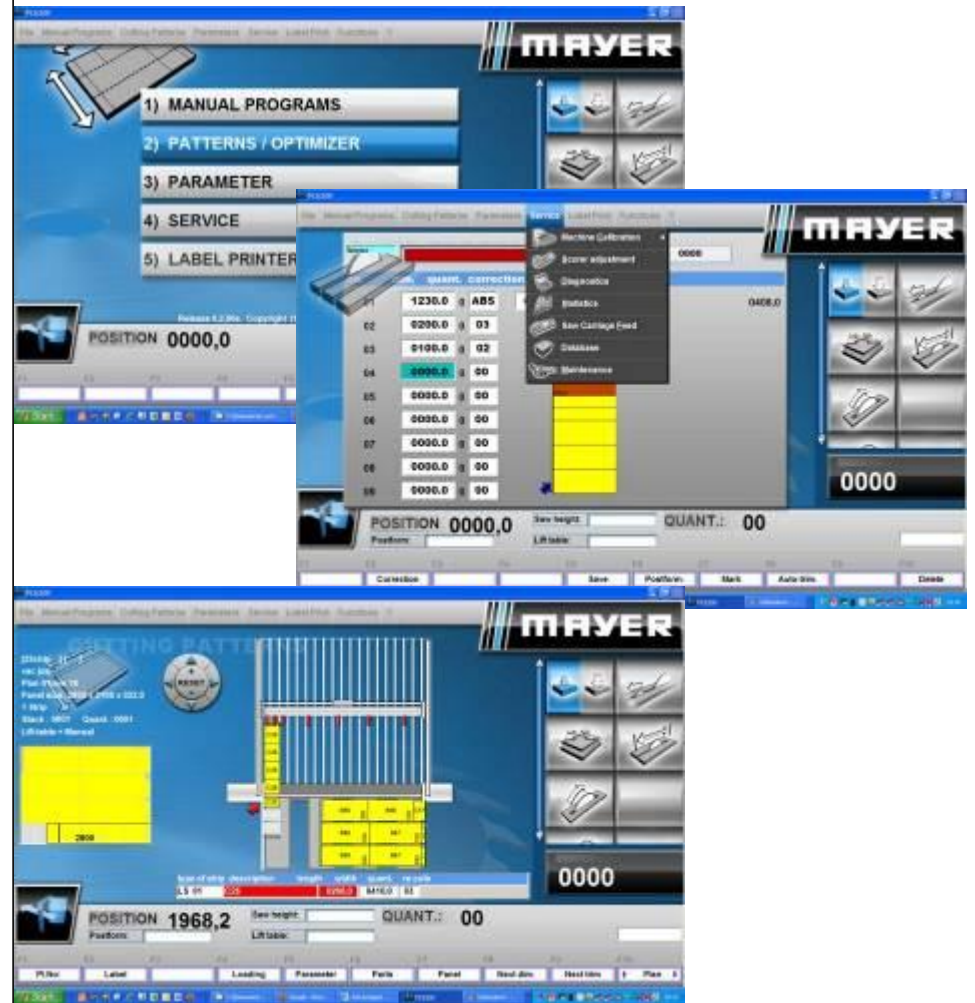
MAYER

1) MANUAL PROGRAMS

2) PATTERNS / OPTIMIZER

3) PARAMETER

4) SERVICE

5) LABEL PRINTER

POSITION 0000,0

MAYER

Service

Machine Calibration

Scorer adjustment

Diagnostics

Statistics

Saw Carriage Feed

Database

Maintenance

quant. correction

0000

0408,0

| 01 | 1230.0 | ABS |
|---|---|---|
| 02 | 0200.0 | 03 |
| 03 | 0100.0 | 02 |
| 04 | 0000.0 | 00 |
| 05 | 0000.0 | 00 |
| 06 | 0000.0 | 00 |
| 07 | 0000.0 | 00 |
| 08 | 0000.0 | 00 |
| 09 | 0000.0 | 00 |

0000

POSITION 0000,0

Positions:

Saw height:

Lift table:

QUANT.: 00

Correction

Save

Positionin.

Mark

Auto trim.

Delete

MAYER

CUTTING PATTERNS

RESET

2800

LS 01

0000

POSITION 1968,2

Positions:

Saw height:

Lift table:

QUANT.: 00

Pl.No

Label

Loading

Parameter

Parts

Panel

Next dim

Next trim

Place

Start